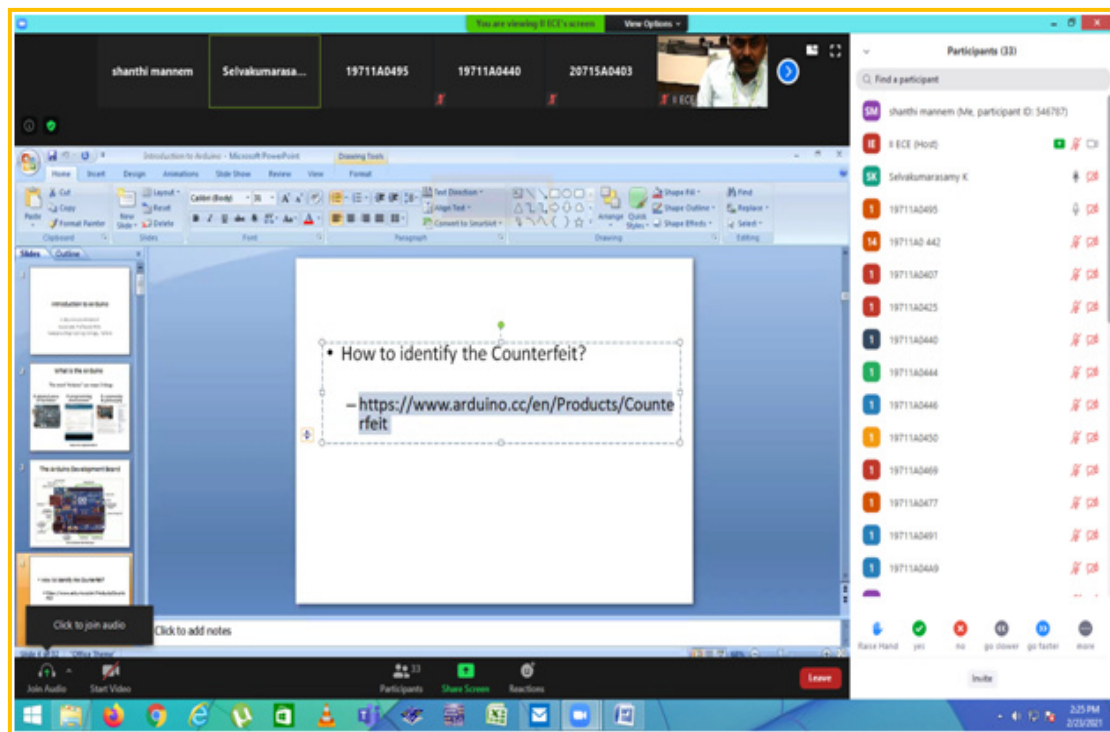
You are viewing II ECE's screen View Options

shanthi mannem
Selvakumarasa...
19711A0495
19711A0440
20715A0403
II ECE

Introduction to Arduino - Microsoft PowerPoint
Drawing Tools
Home Insert Design Animations Slide Show Review View Format

Cut
Copy
Format Painter
Paste
Clipboard
New Slide
Layout
Reset
Delete
Slides
Calibri (Body) 36
Font
Text Direction
Align Text
Convert to SmartArt
Paragraph
Drawing
Arrange
Quick Styles
Shape Fill
Shape Outline
Shape Effects
Find
Replace
Select
Editing

Slides Outline

Introduction to Arduino
What is the Arduino
The Arduino Development Board
How to identify the Counterfeit?

• How to identify the Counterfeit?

– https://www.arduino.cc/en/Products/Counterfeit

Click to add notes
Click to join audio
Slide 4 of 22 "Office Theme"

Join Audio
Start Video
Participants 33
Share Screen
Reactions
Leave

Participants (33)
Find a participant
SM shanthi mannem (Me, participant ID: 546787)
II II ECE (Host)
SK Selvakumarasamy K
1 19711A0495
14 19711A0 442
1 19711A0407
1 19711A0425
1 19711A0440
1 19711A0444
1 19711A0446
1 19711A0450
1 19711A0469
1 19711A0477
1 19711A0491
1 19711A04A9

Raise Hand yes no go slower go faster more
Invite

2:25 PM
2/23/2021